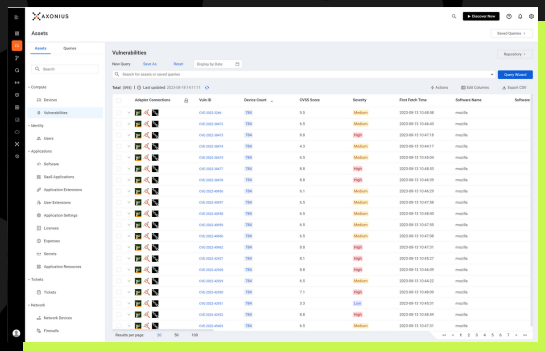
AXONIUS

Discover Now

Assets

Saved Queries

Assets Queries

Search

Compute

Devices

Vulnerabilities

Identity

Users

Applications

Software

SaaS Applications

Application Extensions

User Extensions

Application Settings

Licenses

Expenses

Secrets

Application Resources

Tickets

Tickets

Network

Network Services

Firewalls

Vulnerabilities

Repository

New Query Save As Reset Display by Date

Search for assets or saved queries

Query Wizard

Total (498) Last updated: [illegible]

Actions Edit Columns Export CSV

| Adapter Connections | Vuln ID | Device Count | CVSS Score | Severity | First Fetch Time | Software Name | Software |
|---|---|---|---|---|---|---|---|
| | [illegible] | TBA | 6.5 | Medium | 2023-08-15 10:48:58 | mozilla | |
| | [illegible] | TBA | 6.5 | Medium | 2023-08-15 10:48:49 | mozilla | |
| | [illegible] | TBA | 8.8 | High | 2023-08-15 10:47:18 | mozilla | |
| | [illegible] | TBA | 4.3 | Medium | 2023-08-15 10:44:17 | mozilla | |
| | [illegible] | TBA | 6.5 | Medium | 2023-08-15 10:48:06 | mozilla | |
| | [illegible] | TBA | 8.8 | High | 2023-08-15 10:48:49 | mozilla | |
| | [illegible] | TBA | 6.5 | Medium | 2023-08-15 10:48:49 | mozilla | |
| | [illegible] | TBA | 8.8 | High | 2023-08-15 10:48:29 | mozilla | |
| | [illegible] | TBA | 6.5 | Medium | 2023-08-15 10:47:58 | mozilla | |
| | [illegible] | TBA | 8.8 | High | 2023-08-15 10:48:49 | mozilla | |
| | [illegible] | TBA | 6.5 | Medium | 2023-08-15 10:47:58 | mozilla | |
| | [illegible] | TBA | 6.5 | Medium | 2023-08-15 10:48:49 | mozilla | |
| | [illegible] | TBA | 6.5 | Medium | 2023-08-15 10:47:31 | mozilla | |
| | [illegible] | TBA | 9.1 | High | 2023-08-15 10:48:29 | mozilla | |
| | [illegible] | TBA | 6.5 | Medium | 2023-08-15 10:44:22 | mozilla | |
| | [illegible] | TBA | 7.1 | High | 2023-08-15 10:46:20 | mozilla | |
| | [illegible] | TBA | 3.3 | Low | 2023-08-15 10:45:01 | mozilla | |
| | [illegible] | TBA | 8.8 | High | 2023-08-15 10:45:03 | mozilla | |
| | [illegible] | TBA | 6.5 | Medium | 2023-08-15 10:47:58 | mozilla | |

Results per page: 20 50 100

1 2 3 4 5 6 7 8 9 10